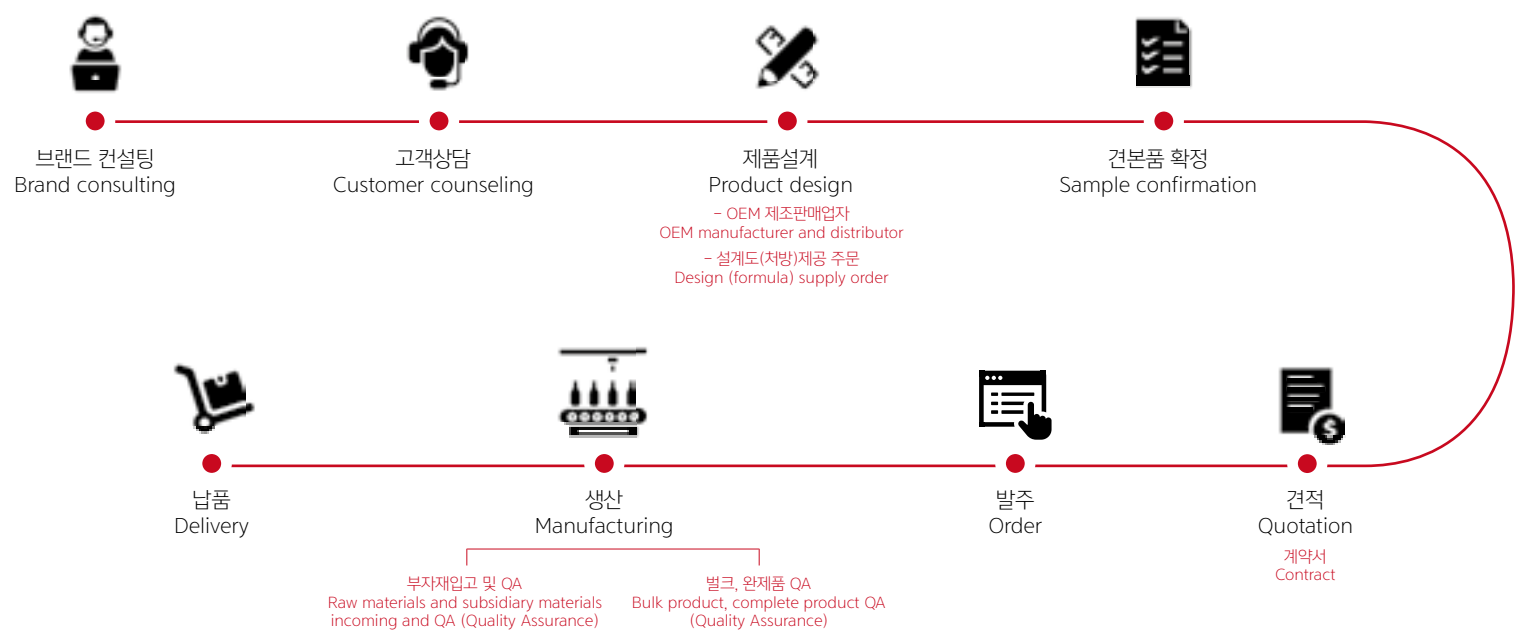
브랜드 컨설팅
Brand consulting

고객상담
Customer counseling

제품설계
Product design

– OEM 제조판매업자
OEM manufacturer and distributor

– 설계도(처방)제공 주문
Design (formula) supply order

견본품 확정
Sample confirmation

납품
Delivery

생산
Manufacturing

부자재입고 및 QA
Raw materials and subsidiary materials incoming and QA (Quality Assurance)

벌크, 완제품 QA
Bulk product, complete product QA (Quality Assurance)

발주
Order

견적
Quotation

계약서
Contract